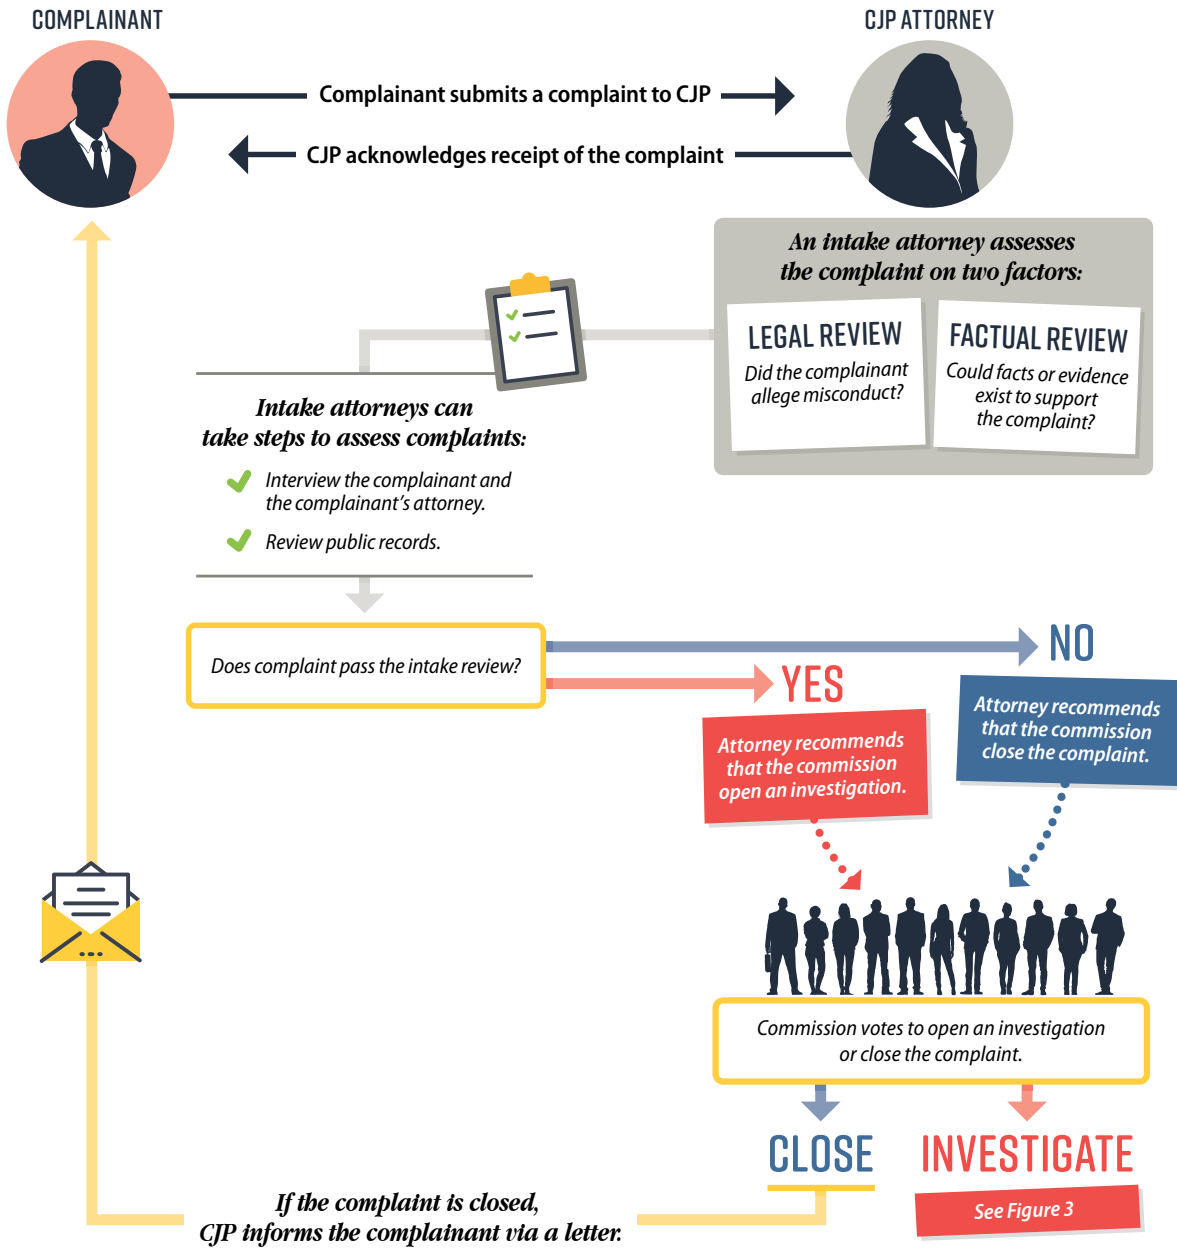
COMPLAINANT

CJP ATTORNEY

Complainant submits a complaint to CJP

CJP acknowledges receipt of the complaint

An intake attorney assesses the complaint on two factors:

LEGAL REVIEW
Did the complainant allege misconduct?

FACTUAL REVIEW
Could facts or evidence exist to support the complaint?

Intake attorneys can take steps to assess complaints:

Interview the complainant and the complainant's attorney.

Review public records.

Does complaint pass the intake review?

NO

YES

Attorney recommends that the commission close the complaint.

Attorney recommends that the commission open an investigation.

Commission votes to open an investigation or close the complaint.

CLOSE

INVESTIGATE

See Figure 3

If the complaint is closed, CJP informs the complainant via a letter.